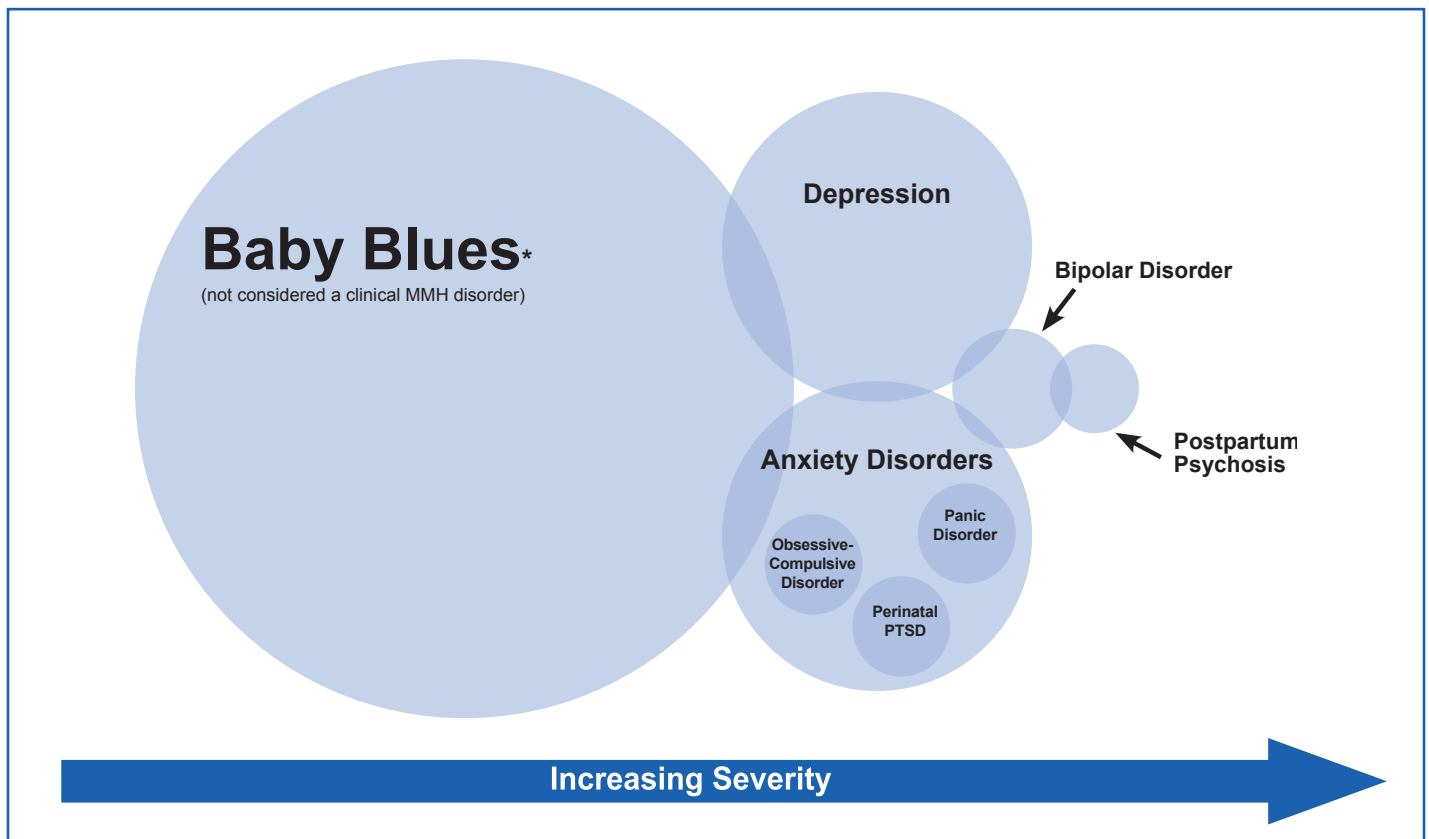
Baby Blues*
(not considered a clinical MMH disorder)

Depression

Bipolar Disorder

Postpartum Psychosis

Anxiety Disorders

Obsessive-Compulsive Disorder

Panic Disorder

Perinatal PTSD

Increasing Severity